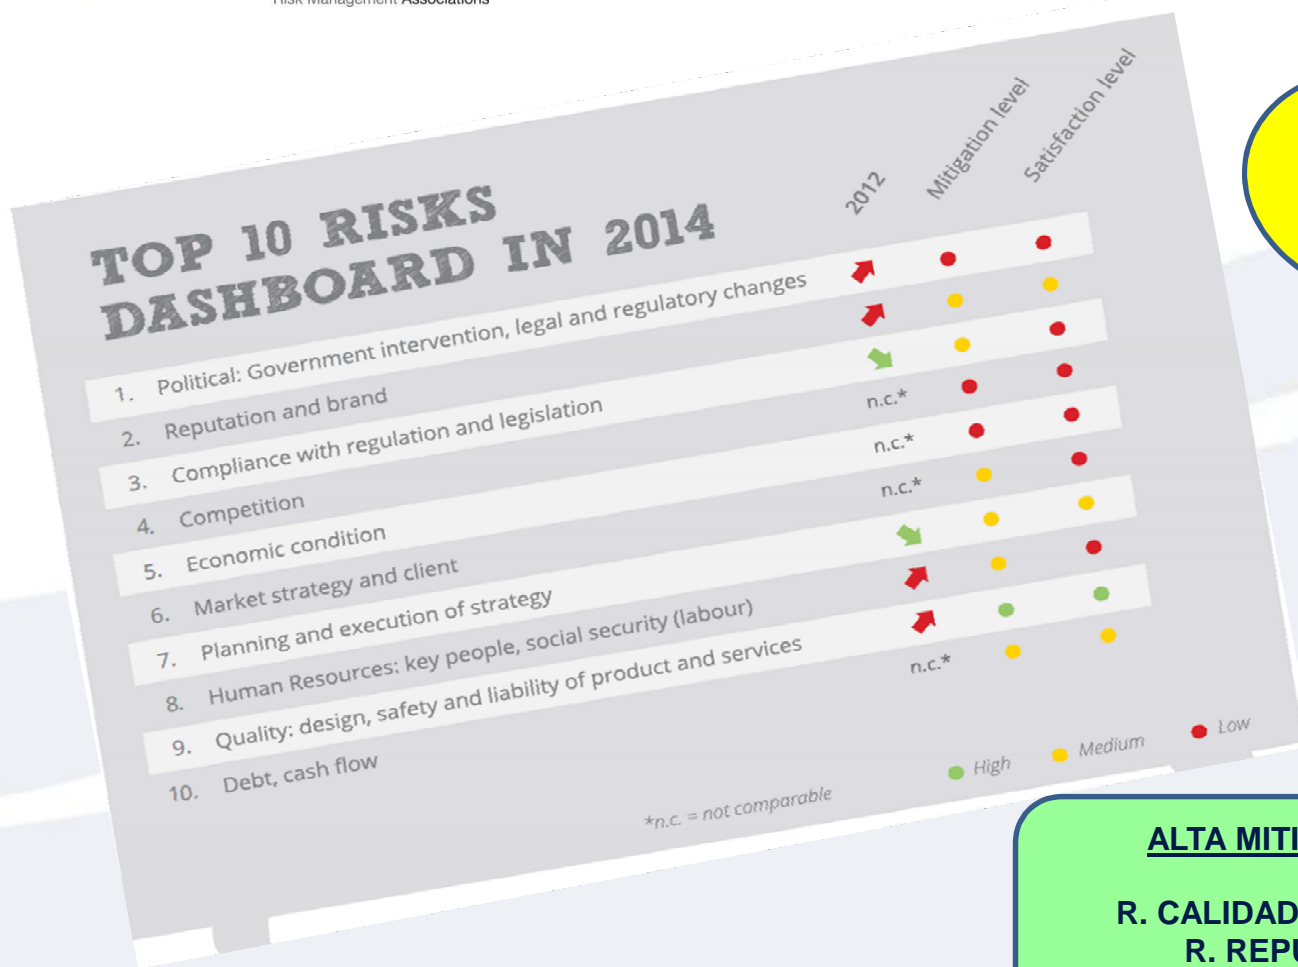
Risk Management Associations

TOP 10 RISKS DASHBOARD IN 2014

| | 2012 | Mitigation level | Satisfaction level |
|---|---|---|---|
| 1. Political: Government intervention, legal and regulatory changes | | | |
| 2. Reputation and brand | | | |
| 3. Compliance with regulation and legislation | | | |
| 4. Competition | n.c.* | | |
| 5. Economic condition | n.c.* | | |
| 6. Market strategy and client | n.c.* | | |
| 7. Planning and execution of strategy | | | |
| 8. Human Resources: key people, social security (labour) | | | |
| 9. Quality: design, safety and liability of product and services | | | |
| 10. Debt, cash flow | n.c.* | | |

High Medium Low

*n.c. = not comparable

ALTA MITI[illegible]

R. CALIDAD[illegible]
R. REPU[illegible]